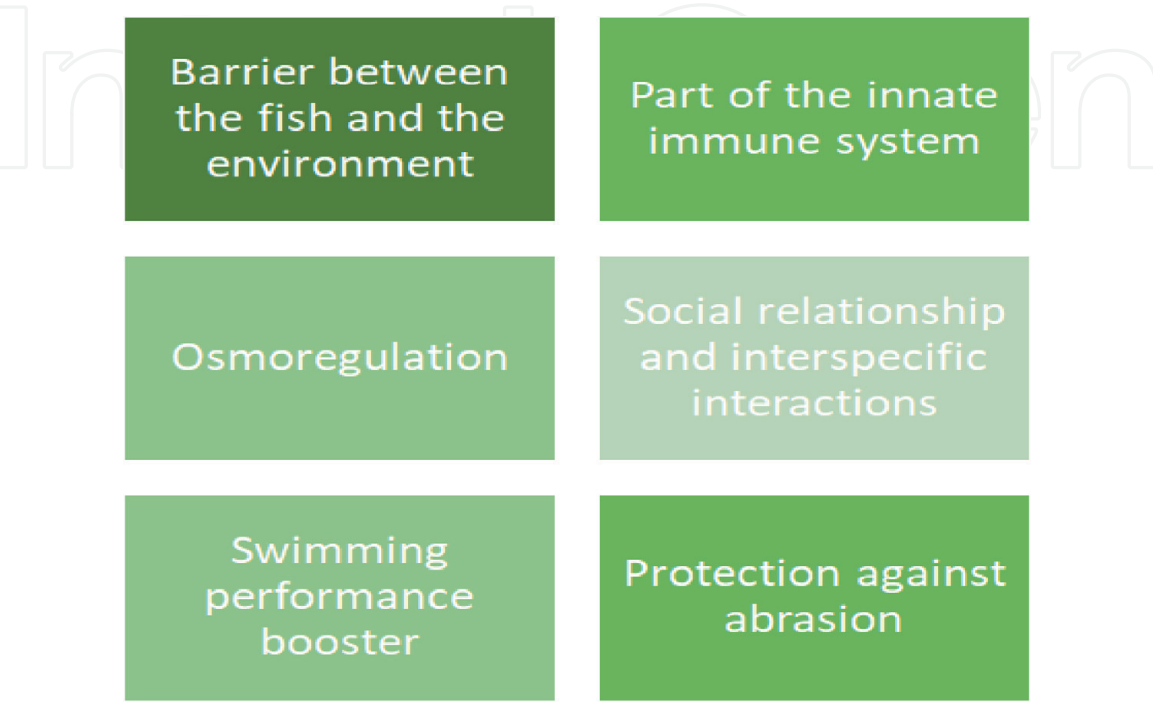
Barrier between the fish and the environment

Part of the innate immune system

Osmoregulation

Social relationship and interspecific interactions

Swimming performance booster

Protection against abrasion